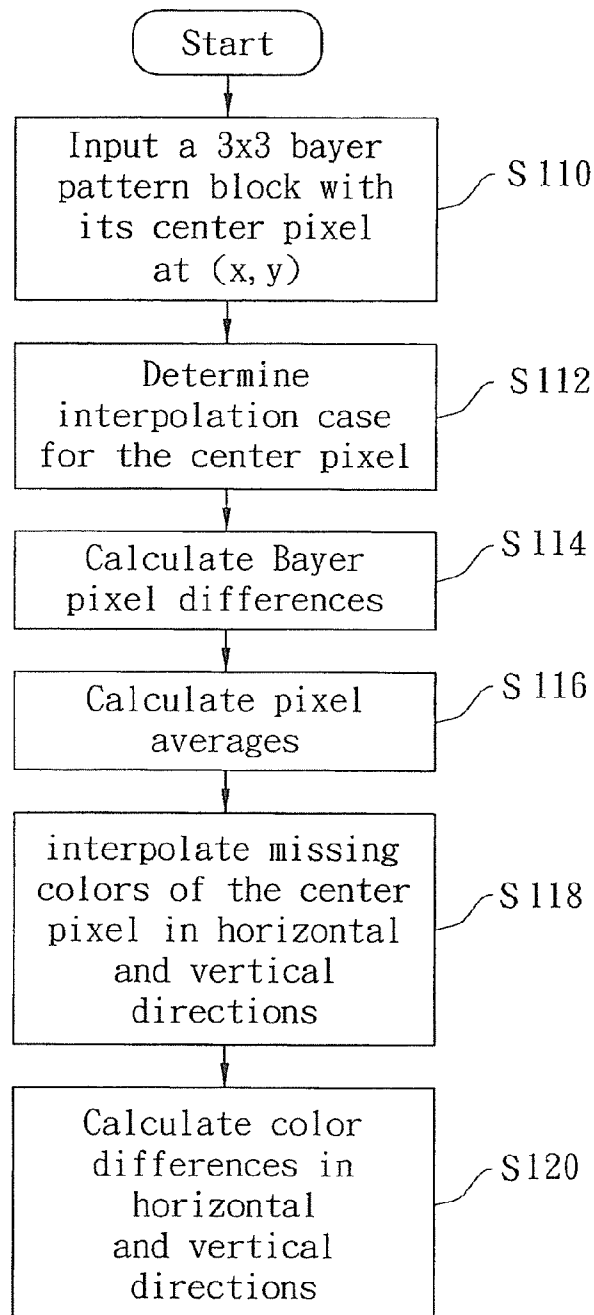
Start

Input a 3x3 bayer pattern block with its center pixel at (x, y)

S 110

Determine interpolation case for the center pixel

S 112

Calculate Bayer pixel differences

S 114

Calculate pixel averages

S 116

interpolate missing colors of the center pixel in horizontal and vertical directions

S 118

Calculate color differences in horizontal and vertical directions

S 120